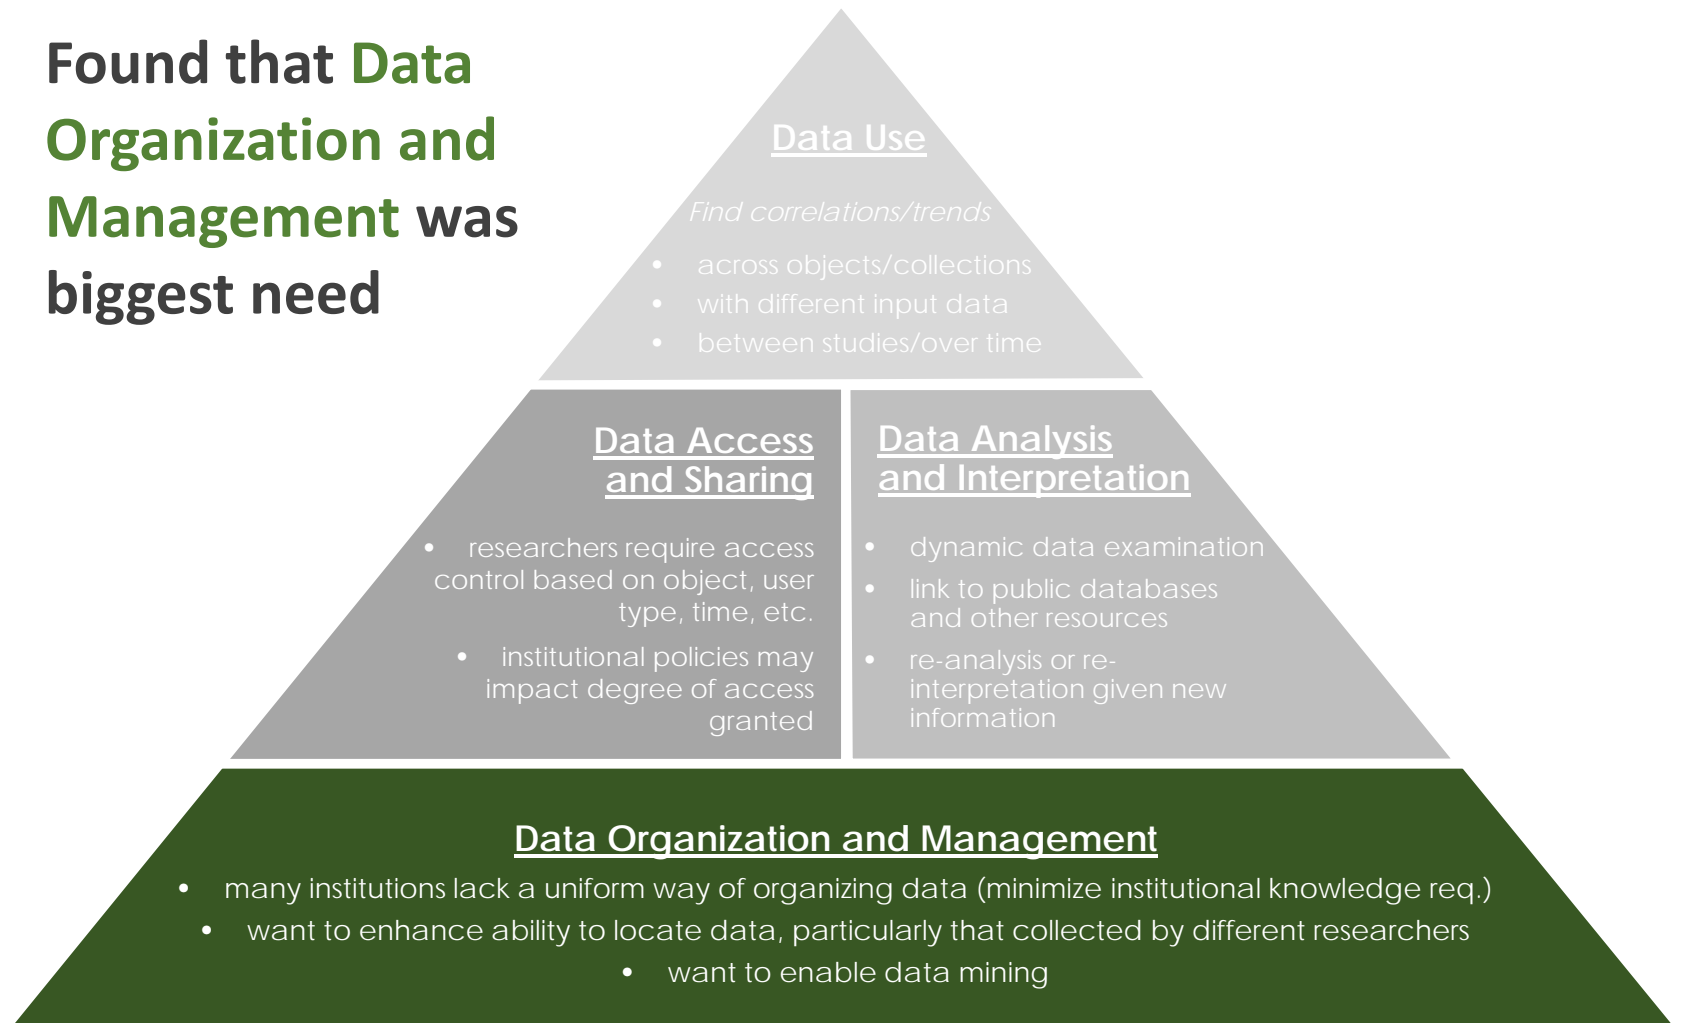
Found that Data Organization and Management was biggest need

Data Use

Find correlations/trends

- across objects/collections
- with different input data
- between studies/over time

Data Access and Sharing

- researchers require access control based on object, user type, time, etc.
- institutional policies may impact degree of access granted

Data Analysis and Interpretation

- dynamic data examination
- link to public databases and other resources
- re-analysis or re-interpretation given new information

Data Organization and Management

- many institutions lack a uniform way of organizing data (minimize institutional knowledge req.)
- want to enhance ability to locate data, particularly that collected by different researchers
- want to enable data mining